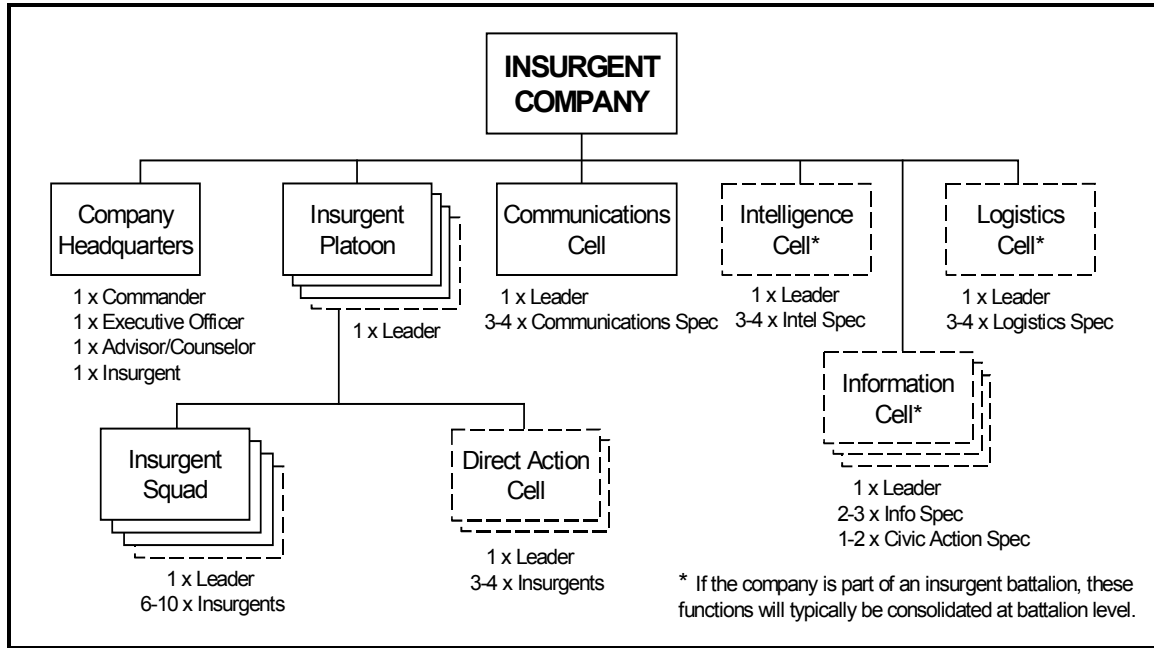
INSURGENT COMPANY

Company Headquarters
1 x Commander
1 x Executive Officer
1 x Advisor/Counselor
1 x Insurgent

Insurgent Platoon
1 x Leader

Communications Cell
1 x Leader
3-4 x Communications Spec

Intelligence Cell*
1 x Leader
3-4 x Intel Spec

Logistics Cell*
1 x Leader
3-4 x Logistics Spec

Information Cell*
1 x Leader
2-3 x Info Spec
1-2 x Civic Action Spec

Insurgent Squad
1 x Leader
6-10 x Insurgents

Direct Action Cell
1 x Leader
3-4 x Insurgents

* If the company is part of an insurgent battalion, these functions will typically be consolidated at battalion level.